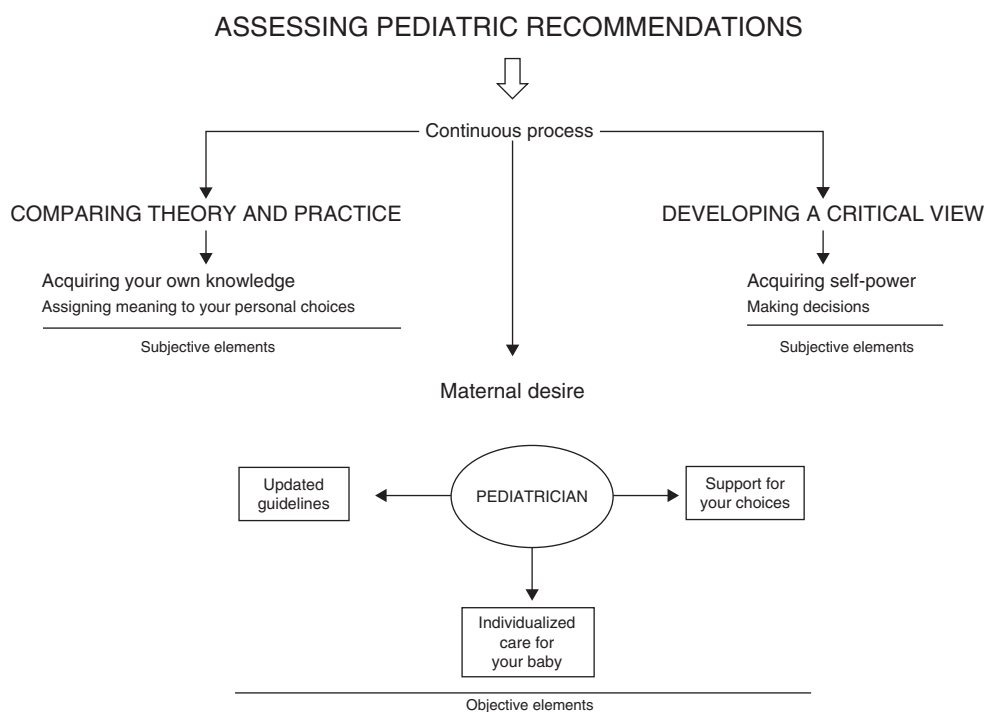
ASSESSING PEDIATRIC RECOMMENDATIONS

Continuous process

COMPARING THEORY AND PRACTICE

Acquiring your own knowledge
Assigning meaning to your personal choices

Subjective elements

DEVELOPING A CRITICAL VIEW

Acquiring self-power
Making decisions

Subjective elements

Maternal desire

Updated guidelines

PEDIATRICIAN

Support for your choices

Individualized care for your baby

Objective elements